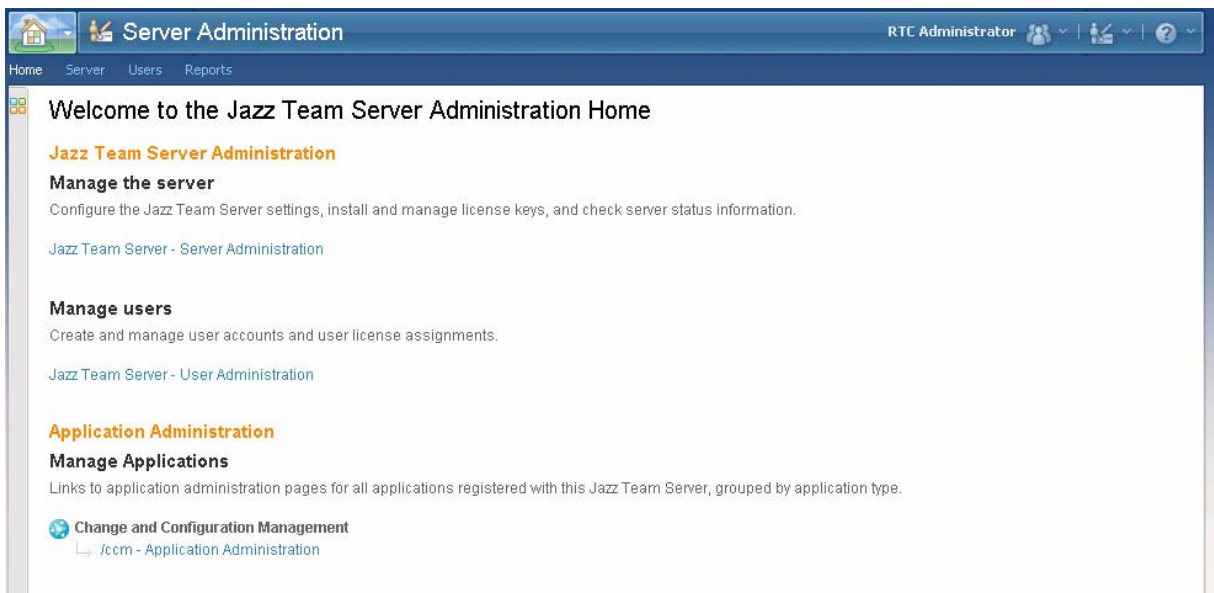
Server Administration

RTC Administrator

Home Server Users Reports

Welcome to the Jazz Team Server Administration Home

Jazz Team Server Administration

Manage the server

Configure the Jazz Team Server settings, install and manage license keys, and check server status information.

Jazz Team Server - Server Administration

Manage users

Create and manage user accounts and user license assignments.

Jazz Team Server - User Administration

Application Administration

Manage Applications

Links to application administration pages for all applications registered with this Jazz Team Server, grouped by application type.

Change and Configuration Management

/ccm - Application Administration